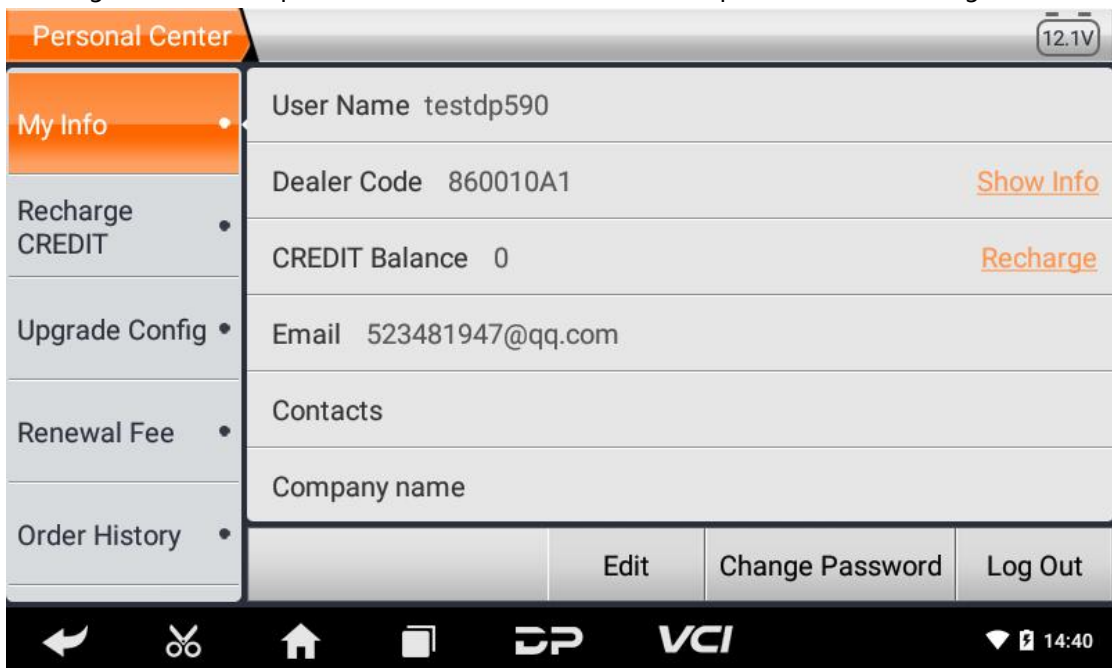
Personal Center

12.1V

My Info

Recharge CREDIT

Upgrade Config

Renewal Fee

Order History

User Name testdp590

Dealer Code 860010A1

Show Info

CREDIT Balance 0

Recharge

Email 523481947@qq.com

Contacts

Company name

Edit

Change Password

Log Out

VCI

14:40